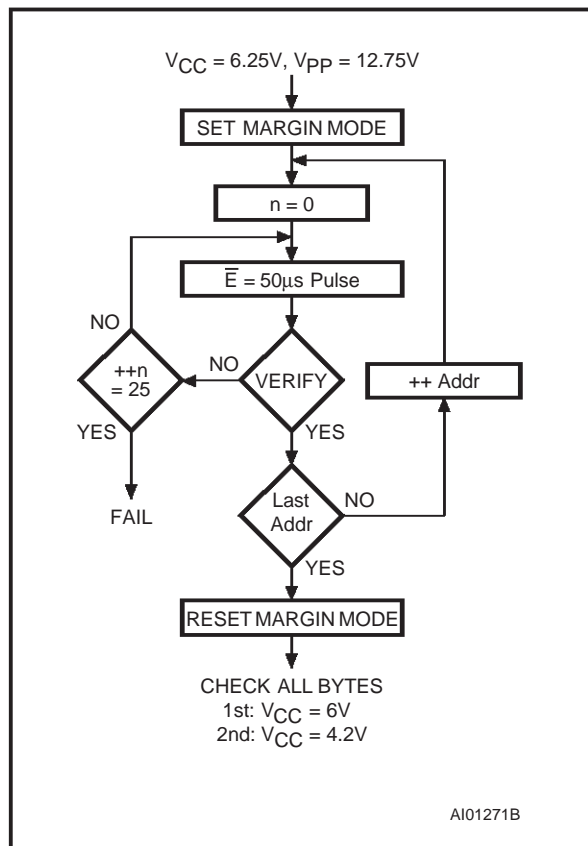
$V_{CC} = 6.25V$, $V_{PP} = 12.75V$

SET MARGIN MODE

n = 0

$\overline{E} = 50\mu s$ Pulse

NO

++n = 25

NO

VERIFY

++ Addr

YES

YES

FAIL

Last Addr

NO

YES

RESET MARGIN MODE

CHECK ALL BYTES
1st: $V_{CC} = 6V$
2nd: $V_{CC} = 4.2V$

AI01271B